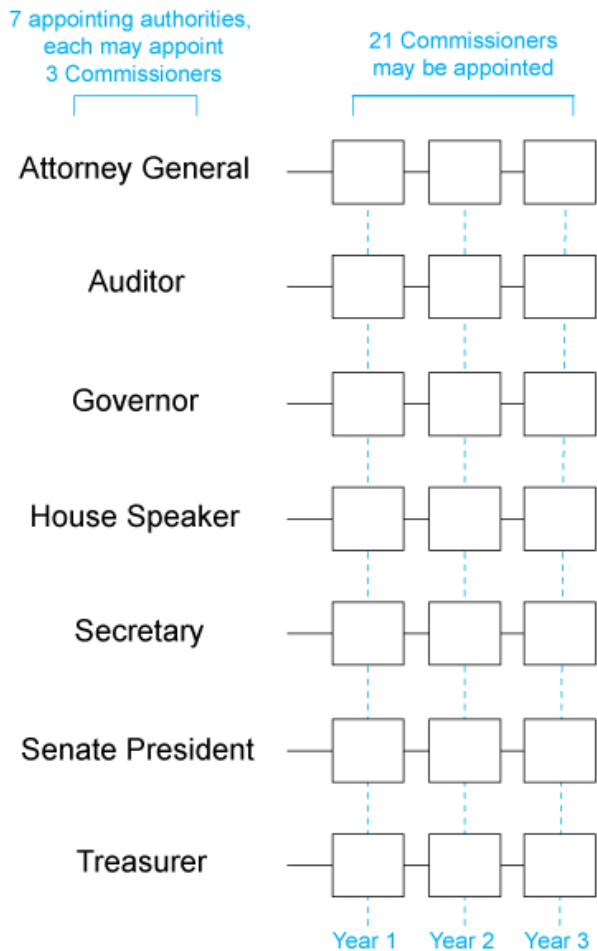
7 appointing authorities, each may appoint 3 Commissioners

21 Commissioners may be appointed

Attorney General

Auditor

Governor

House Speaker

Secretary

Senate President

Treasurer

Year 1 Year 2 Year 3